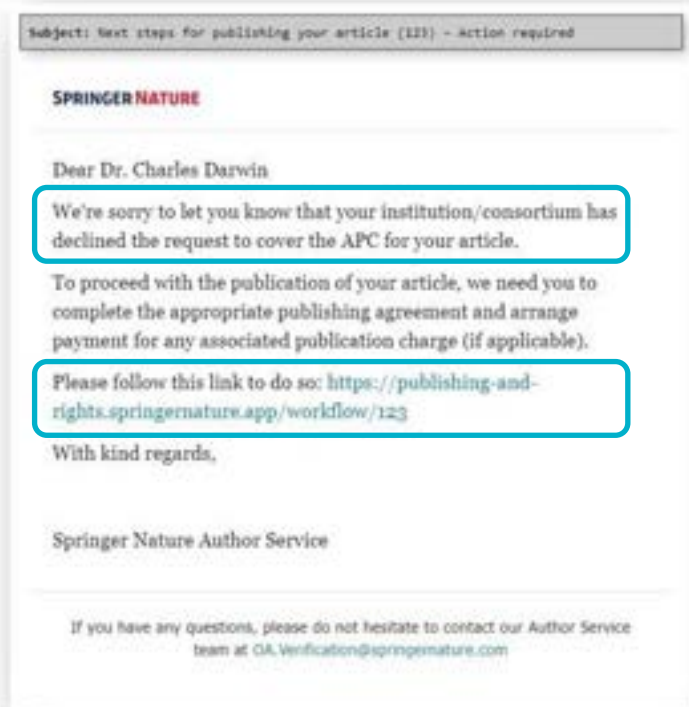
Subject: Next steps for publishing your article (123) - Action required

SPRINGER NATURE

Dear Dr. Charles Darwin

We're sorry to let you know that your institution/consortium has declined the request to cover the APC for your article.

To proceed with the publication of your article, we need you to complete the appropriate publishing agreement and arrange payment for any associated publication charge (if applicable).

Please follow this link to do so: https://publishing-and-rights.springernature.app/workflow/123

With kind regards,

Springer Nature Author Service

If you have any questions, please do not hesitate to contact our Author Service team at OA.Verification@springernature.com